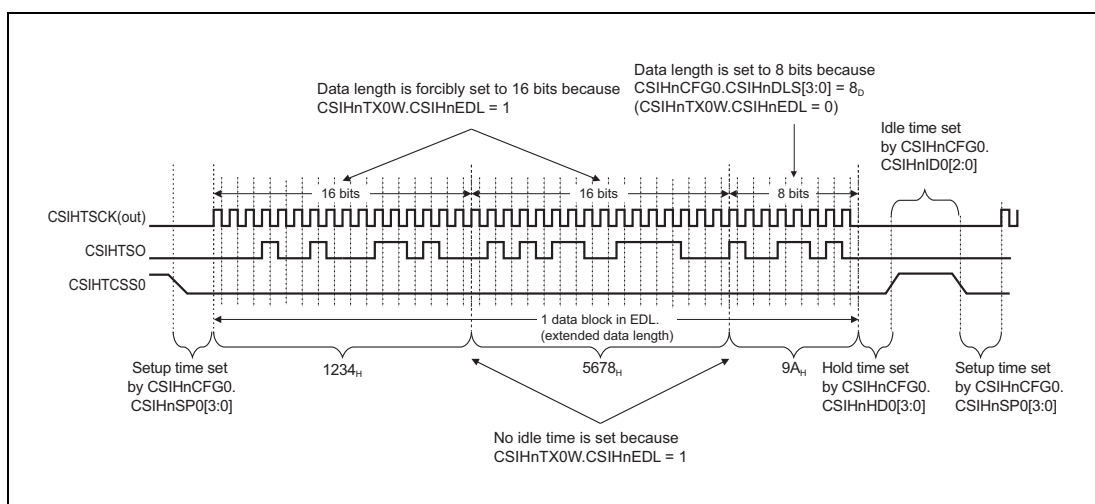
Data length is forcibly set to 16 bits because CSIHnTX0W.CSIHnEDL = 1

Data length is set to 8 bits because CSIHnCFG0.CSIHnDLS[3:0] = $8_D$ (CSIHnTX0W.CSIHnEDL = 0)

Idle time set by CSIHnCFG0. CSIHnID0[2:0]

16 bits

16 bits

8 bits

CSIHTSCK(out)

CSIHTSO

CSIHTCSS0

1 data block in EDL. (extended data length)

Setup time set by CSIHnCFG0. CSIHnSP0[3:0]

$1234_H$

$5678_H$

$9A_H$

Hold time set by CSIHnCFG0. CSIHnHD0[3:0]

Setup time set by CSIHnCFG0. CSIHnSP0[3:0]

No idle time is set because CSIHnTX0W.CSIHnEDL = 1